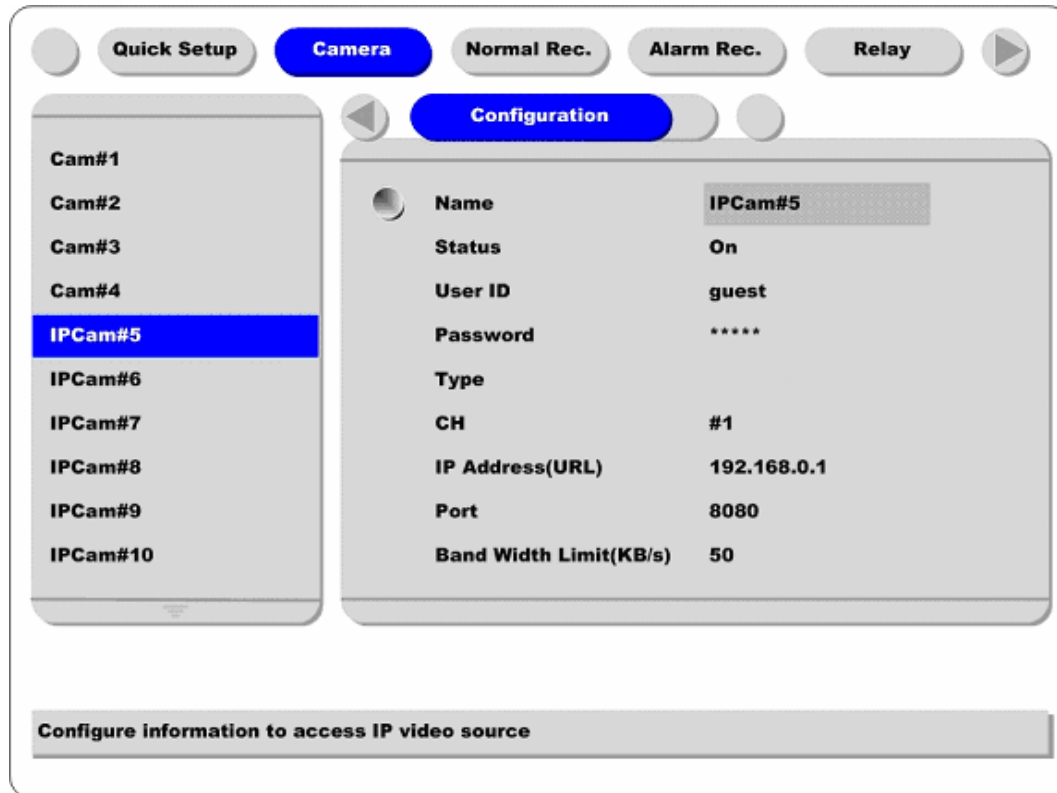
Quick Setup Camera Normal Rec. Alarm Rec. Relay

Configuration

Cam#1
Cam#2
Cam#3
Cam#4
IPCam#5
IPCam#6
IPCam#7
IPCam#8
IPCam#9
IPCam#10

| | |
|---|---|
| Name | IPCam#5 |
| Status | On |
| User ID | guest |
| Password | ***** |
| Type | |
| CH | #1 |
| IP Address(URL) | 192.168.0.1 |
| Port | 8080 |
| Band Width Limit(KB/s) | 50 |

Configure information to access IP video source